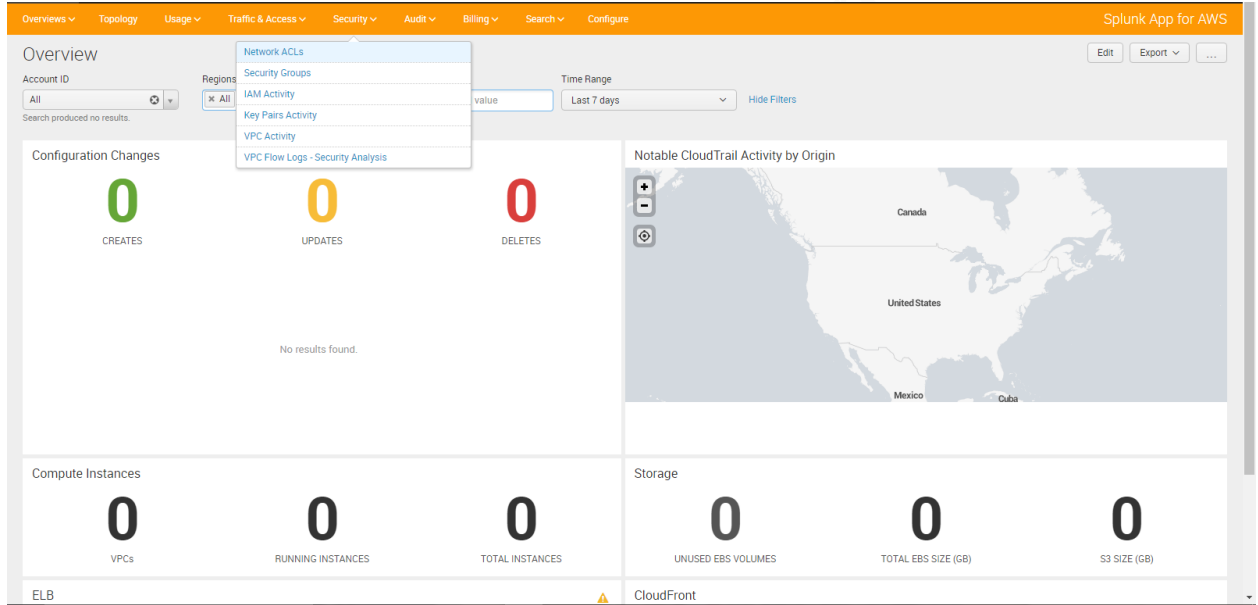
Overviews Topology Usage Traffic & Access Security Audit Billing Search Configure

Splunk App for AWS

Overview

Edit Export ...

Network ACLs
Security Groups
IAM Activity
Key Pairs Activity
VPC Activity
VPC Flow Logs - Security Analysis

Account ID
All
Search produced no results.

Regions
× All

value

Time Range
Last 7 days

Hide Filters

Configuration Changes

0
CREATES

0
UPDATES

0
DELETES

No results found.

Notable CloudTrail Activity by Origin

+
−

Canada
United States
Mexico
Cuba

Compute Instances

0
VPCs

0
RUNNING INSTANCES

0
TOTAL INSTANCES

Storage

0
UNUSED EBS VOLUMES

0
TOTAL EBS SIZE (GB)

0
S3 SIZE (GB)

ELB

CloudFront